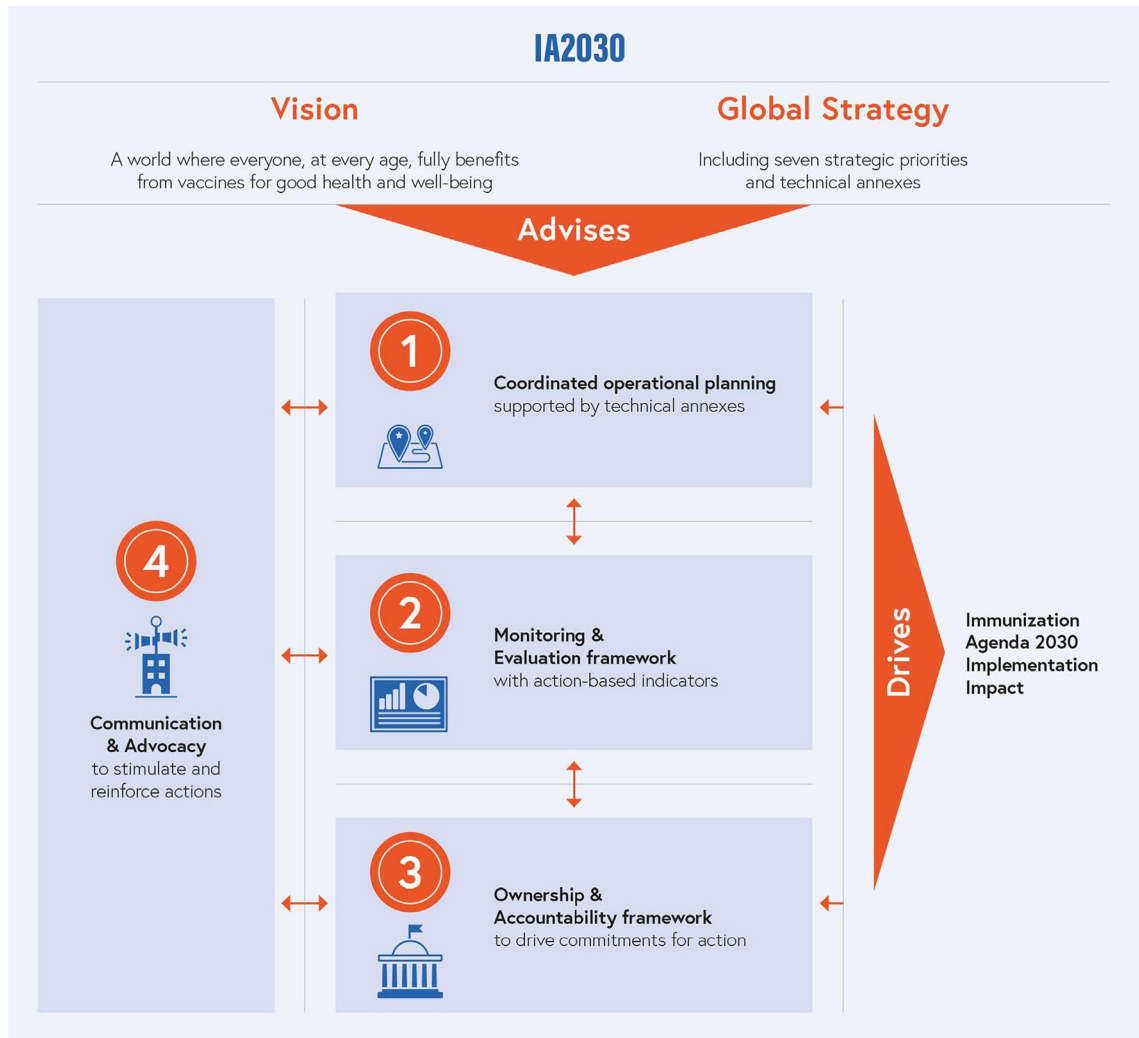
IA2030

Vision

A world where everyone, at every age, fully benefits from vaccines for good health and well-being

Global Strategy

Including seven strategic priorities and technical annexes

Advises

4

Communication & Advocacy to stimulate and reinforce actions

1

Coordinated operational planning supported by technical annexes

2

Monitoring & Evaluation framework with action-based indicators

3

Ownership & Accountability framework to drive commitments for action

Drives

Immunization Agenda 2030 Implementation Impact